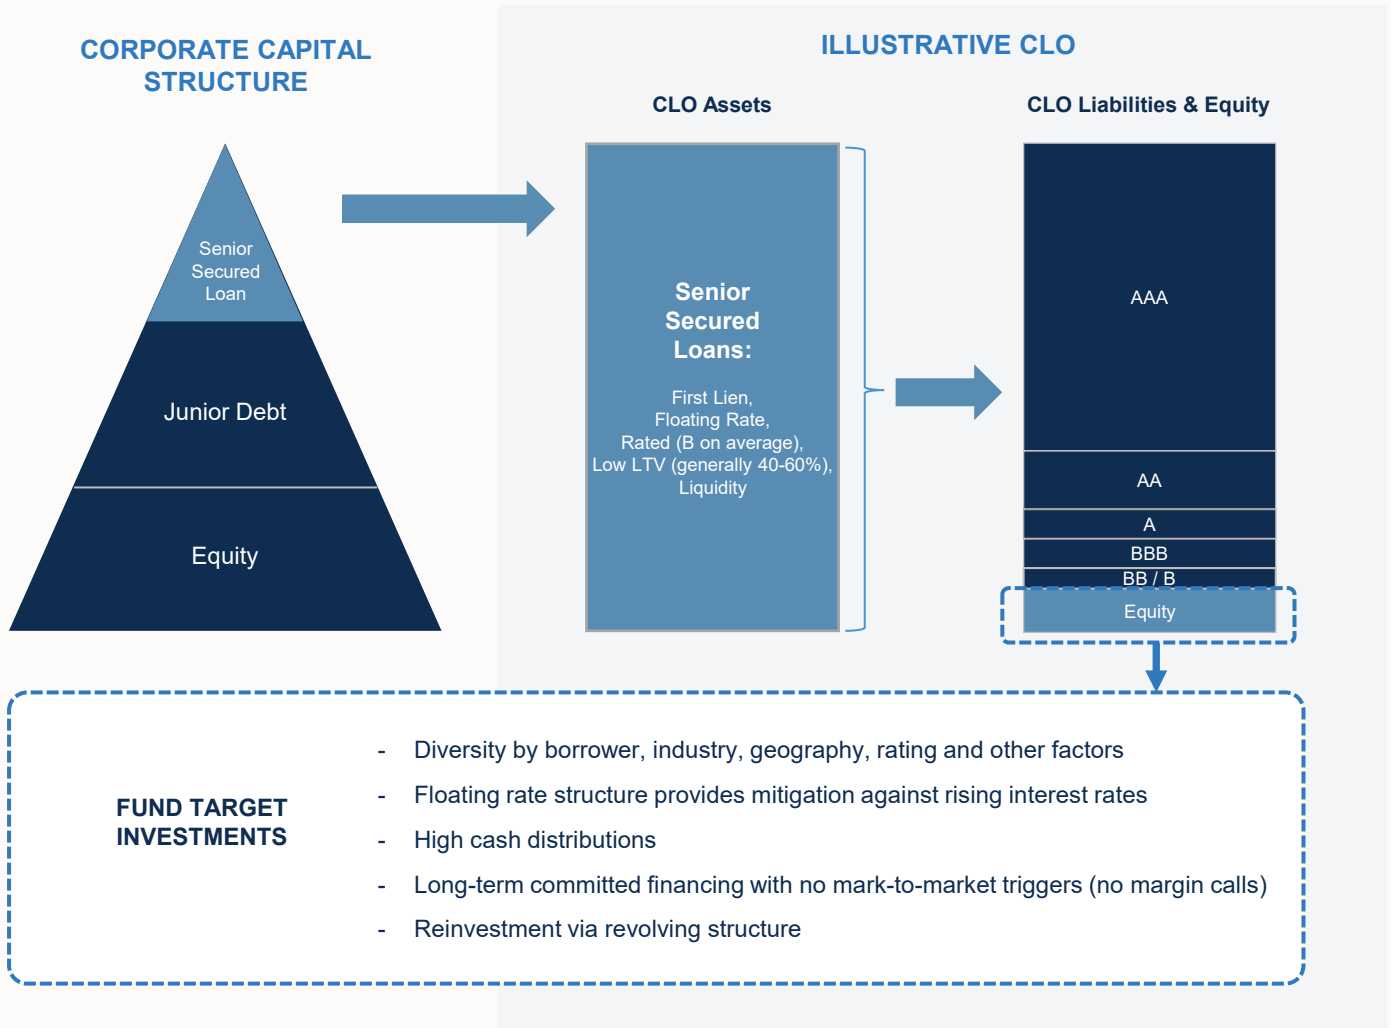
CORPORATE CAPITAL STRUCTURE

Senior Secured Loan

Junior Debt

Equity

ILLUSTRATIVE CLO

CLO Assets

Senior Secured Loans:

First Lien, Floating Rate, Rated (B on average), Low LTV (generally 40-60%), Liquidity

CLO Liabilities & Equity

AAA

AA

A

BBB

BB / B

Equity

FUND TARGET INVESTMENTS

- Diversity by borrower, industry, geography, rating and other factors
- Floating rate structure provides mitigation against rising interest rates
- High cash distributions
- Long-term committed financing with no mark-to-market triggers (no margin calls)
- Reinvestment via revolving structure